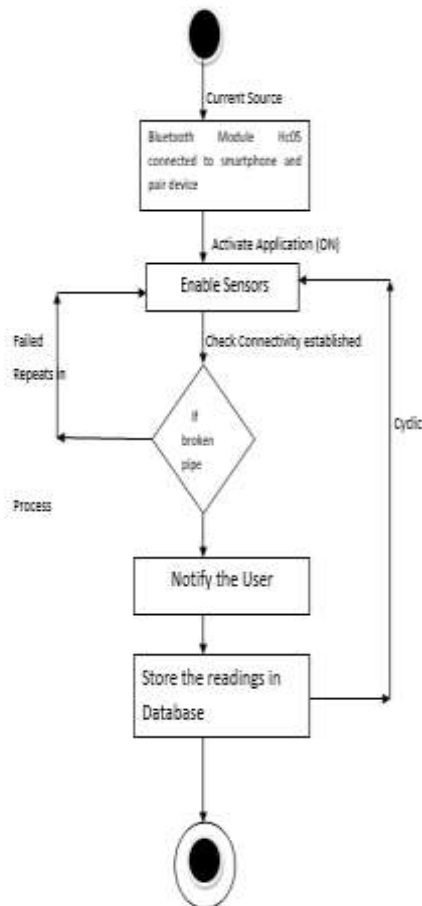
Current Source

Bluetooth Module Hc05 connected to smartphone and pair device

Activate Application (ON)

Enable Sensors

Failed

Repeats in

Check Connectivity established

If broken pipe

Cyclic

Process

Notify the User

Store the readings in Database